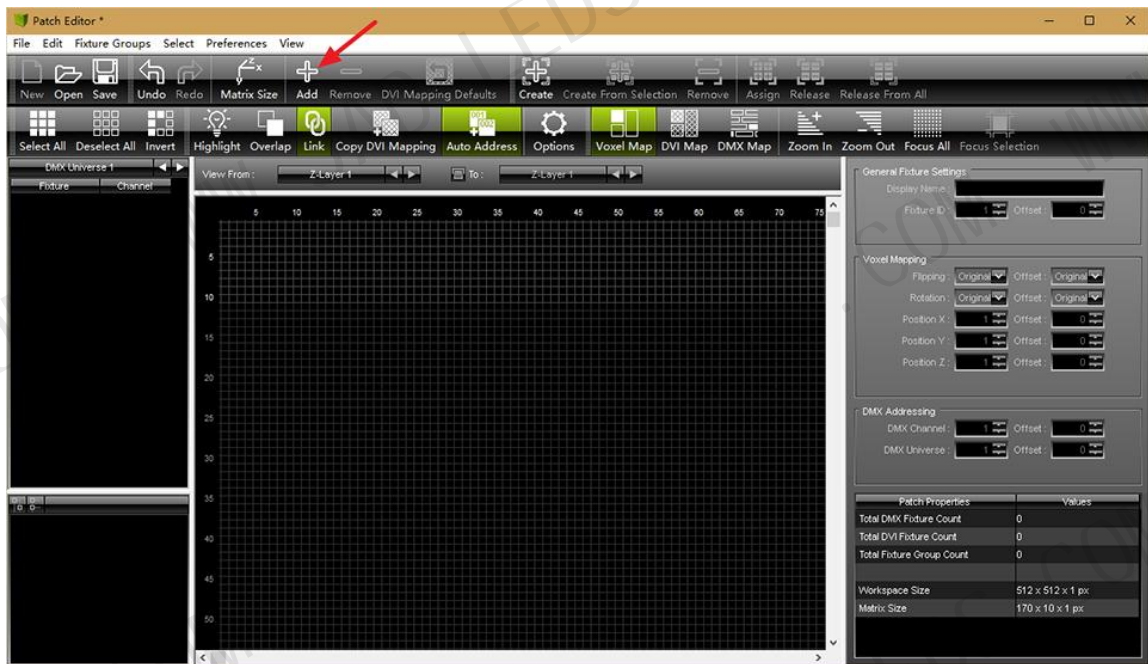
Patch Editor *

File Edit Fixture Groups Select Preferences View

New Open Save Undo Redo Matrix Size Add Remove DVI Mapping Defaults Create Create From Selection Remove Assign Release Release From All

Select All Deselect All Invert Highlight Overlap Link Copy DVI Mapping Auto Address Options Voxel Map DVI Map DMX Map Zoom In Zoom Out Focus All Focus Selection

DMX Universe 1
Fixture Channel

View From : Z-Layer 1 To : Z-Layer 1

5 10 15 20 25 30 35 40 45 50 55 60 65 70 75

5
10
15
20
25
30
35
40
45
50

General Fixture Settings
Display Name :
Fixture ID : 1 Offset : 0

Voxel Mapping
Flipping : Original Offset : Original
Rotation : Original Offset : Original
Position X : 1 Offset : 0
Position Y : 1 Offset : 0
Position Z : 1 Offset : 0

DMX Addressing
DMX Channel : 1 Offset : 0
DMX Universe : 1 Offset : 0

| Patch Properties | Values |
|---|---|
| Total DMX Fixture Count | 0 |
| Total DVI Fixture Count | 0 |
| Total Fixture Group Count | 0 |
| | |
| Workspace Size | 512 x 512 x 1 px |
| Matrix Size | 170 x 10 x 1 px |